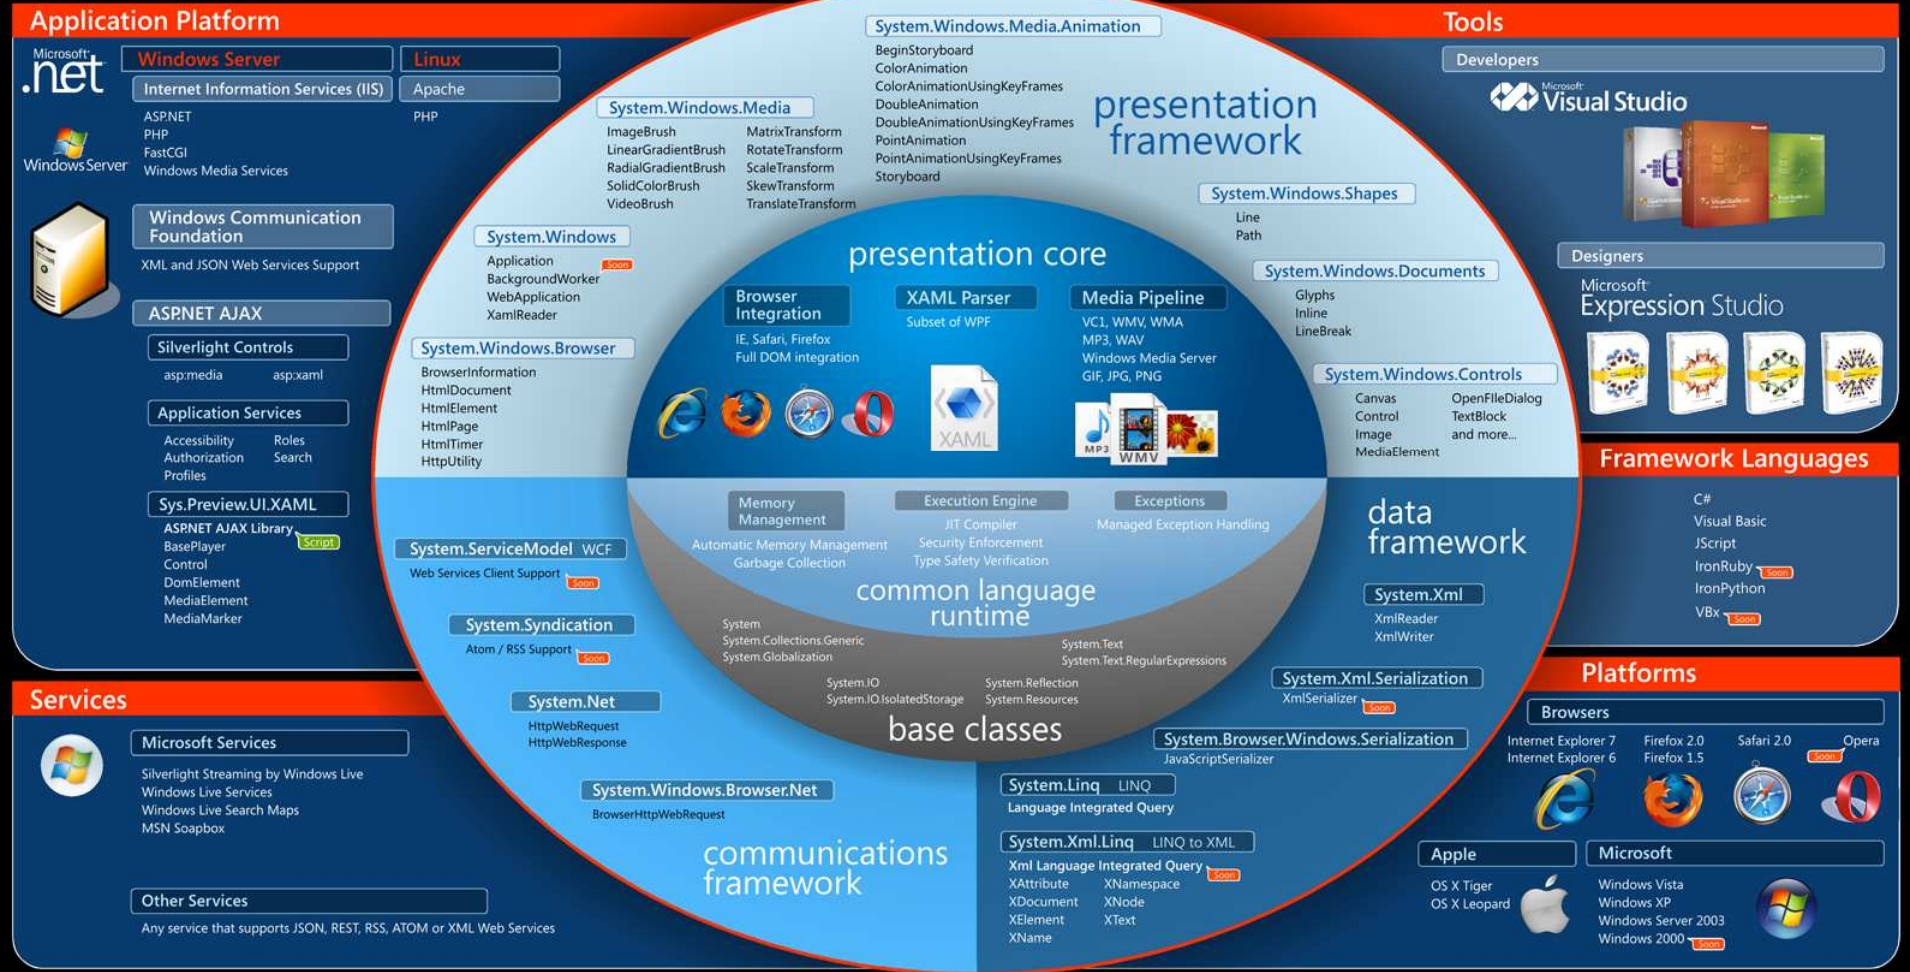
Application Platform

Microsoft .net

Windows Server

Windows Server
Internet Information Services (IIS)
ASP.NET
PHP
FastCGI
Windows Media Services

Linux
Apache
PHP

Windows Communication Foundation
XML and JSON Web Services Support

ASP.NET AJAX

Silverlight Controls
asp:media asp:xaml

Application Services
Accessibility Roles
Authorization Search
Profiles

Sys.Preview.UI.XAML
ASP.NET AJAX Library Script
BasePlayer
Control
DomElement
MediaElement
MediaMarker

System.Windows.Media.Animation
BeginStoryboard
ColorAnimation
ColorAnimationUsingKeyFrames
DoubleAnimation
DoubleAnimationUsingKeyFrames
PointAnimation
PointAnimationUsingKeyFrames
Storyboard

System.Windows.Media
ImageBrush MatrixTransform
LinearGradientBrush RotateTransform
RadialGradientBrush ScaleTransform
SolidColorBrush SkewTransform
VideoBrush TranslateTransform

presentation framework

System.Windows.Shapes
Line
Path

System.Windows
Application Soon
BackgroundWorker
WebApplication
XamlReader

presentation core

System.Windows.Documents
Glyphs
Inline
LineBreak

Browser Integration
IE, Safari, Firefox
Full DOM integration

XAML Parser
Subset of WPF

Media Pipeline
VC1, WMV, WMA
MP3, WAV
Windows Media Server
GIF, JPG, PNG

System.Windows.Browser
BrowserInformation
HtmlDocument
HtmlElement
HtmlPage
HtmlTimer
HttpUtility

XAML

MP3 WMV

System.Windows.Controls
Canvas OpenFileDialog
Control TextBlock
Image and more...
MediaElement

Memory Management
Automatic Memory Management
Garbage Collection

Execution Engine
JIT Compiler
Security Enforcement
Type Safety Verification

Exceptions
Managed Exception Handling

System.ServiceModel WCF
Web Services Client Support Soon

common language runtime

data framework

System.Syndication
Atom / RSS Support Soon

System
System.Collections.Generic
System.Globalization

System.Text
System.Text.RegularExpressions

System.Xml
XmlReader
XmlWriter

System.Net
HttpWebRequest
HttpWebResponse

System.IO
System.IO.IsolatedStorage

System.Reflection
System.Resources

System.Xml.Serialization
XmlSerializer Soon

base classes

System.Browser.Windows.Serialization
JavaScriptSerializer

System.Windows.Browser.Net
BrowserHttpWebRequest

System.Linq LINQ
Language Integrated Query

communications framework

System.Xml.Linq LINQ to XML
Xml Language Integrated Query Soon
XAttribute XNamespace
XDocument XNode
XElement XText
XName

Tools

Developers
Microsoft Visual Studio

Designers
Microsoft Expression Studio

Framework Languages
C#
Visual Basic
JScript
IronRuby Soon
IronPython
VBx Soon

Platforms

Browsers
Internet Explorer 7
Internet Explorer 6
Firefox 2.0
Firefox 1.5
Safari 2.0
Opera Soon

Apple
OS X Tiger
OS X Leopard

Microsoft
Windows Vista
Windows XP
Windows Server 2003
Windows 2000 Soon

Services

Microsoft Services
Silverlight Streaming by Windows Live
Windows Live Services
Windows Live Search Maps
MSN Soapbox

Other Services
Any service that supports JSON, REST, RSS, ATOM or XML Web Services